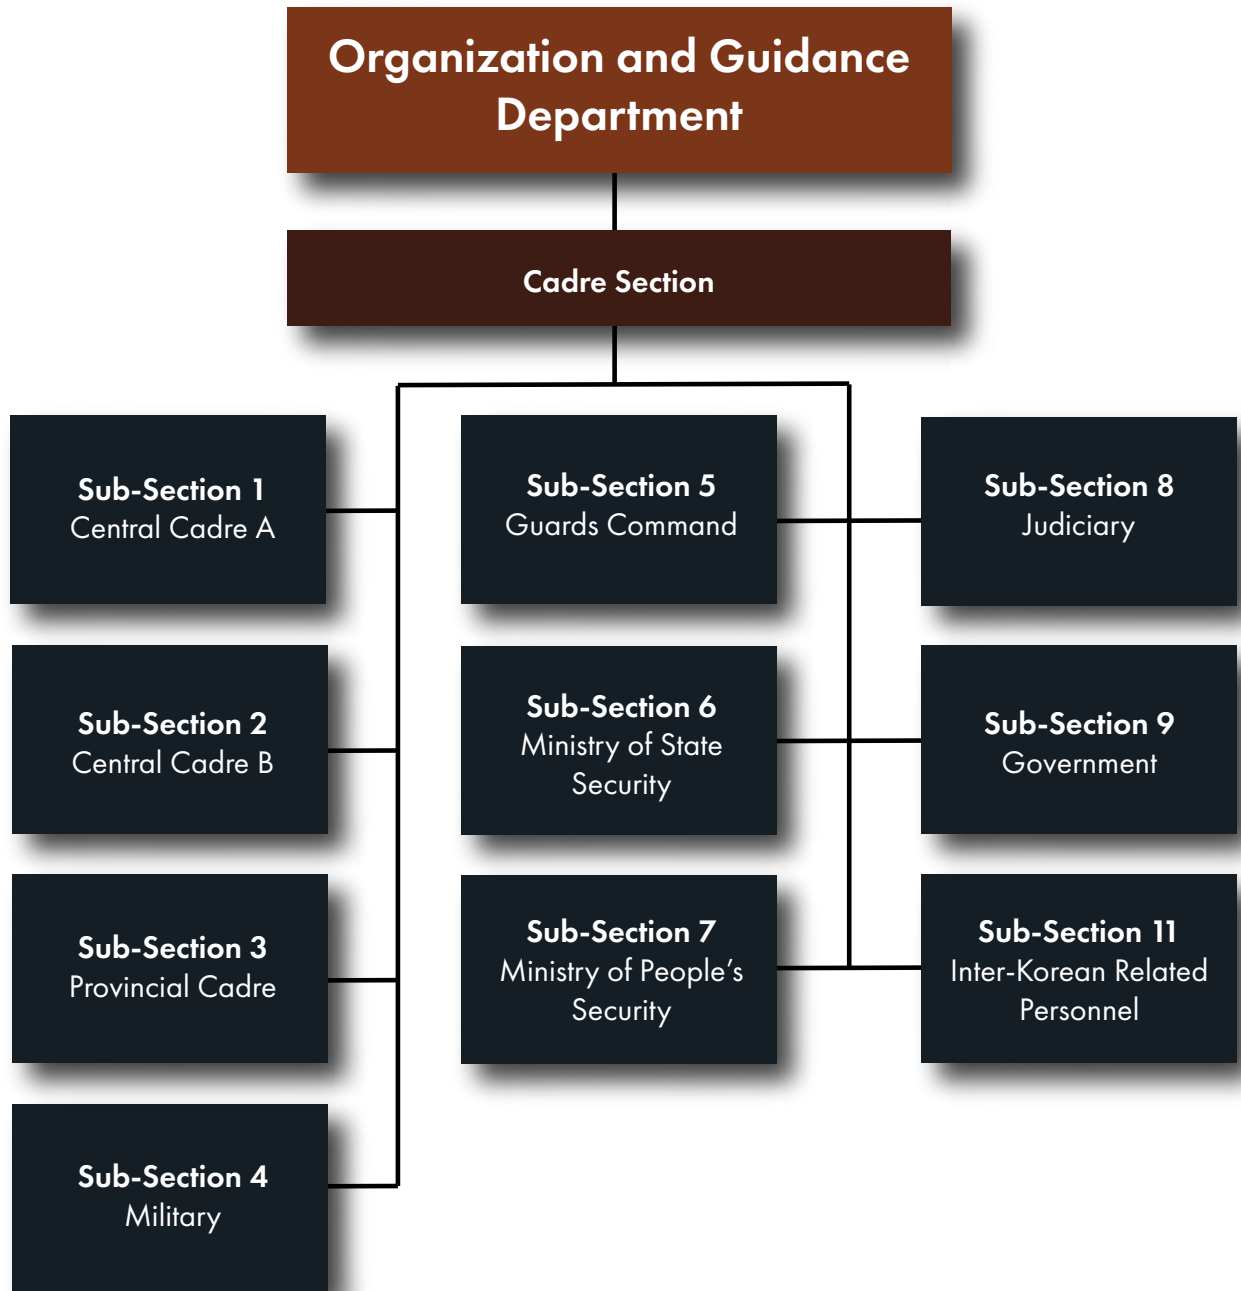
Organization and Guidance Department

Cadre Section

Sub-Section 1
Central Cadre A

Sub-Section 2
Central Cadre B

Sub-Section 3
Provincial Cadre

Sub-Section 4
Military

Sub-Section 5
Guards Command

Sub-Section 6
Ministry of State Security

Sub-Section 7
Ministry of People's Security

Sub-Section 8
Judiciary

Sub-Section 9
Government

Sub-Section 11
Inter-Korean Related Personnel